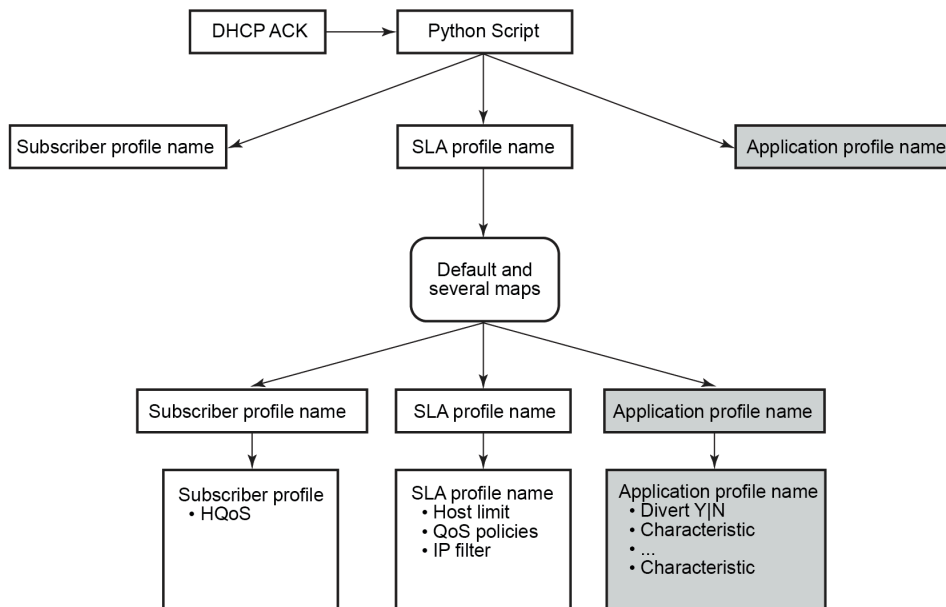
DHCP ACK

Python Script

Subscriber profile name

SLA profile name

Application profile name

Default and several maps

Subscriber profile name

SLA profile name

Application profile name

Subscriber profile
• HQoS

SLA profile name
• Host limit
• QoS policies
• IP filter

Application profile name
• Divert Y|N
• Characteristic
• ...
• Characteristic